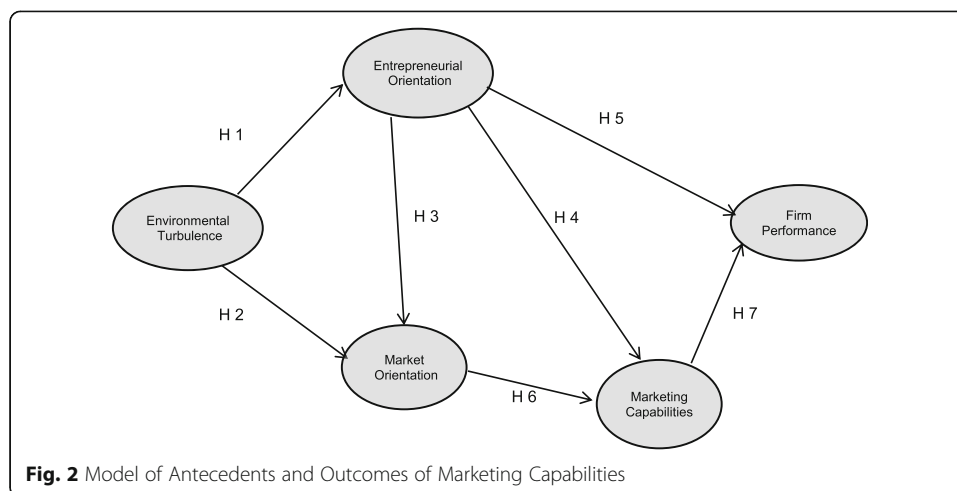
Entrepreneurial Orientation

H 1

H 5

Environmental Turbulence

H 3

H 4

Firm Performance

H 2

H 7

Market Orientation

H 6

Marketing Capabilities

**Fig. 2** Model of Antecedents and Outcomes of Marketing Capabilities